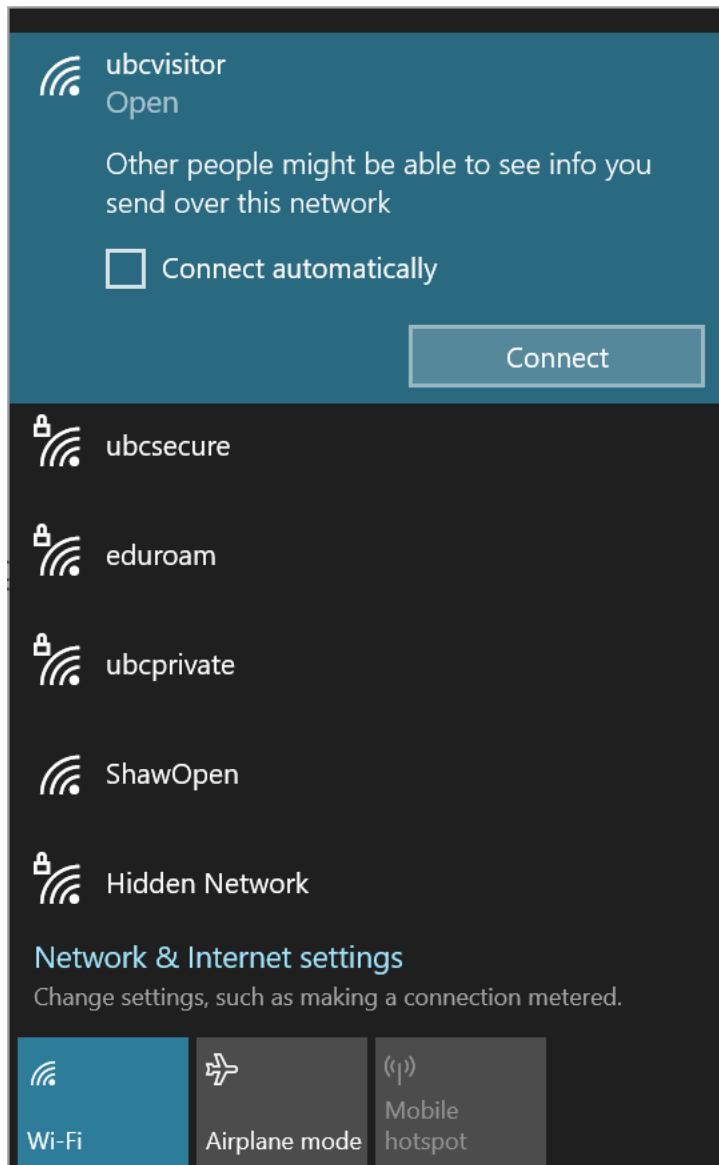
ubcvisitor
Open

Other people might be able to see info you send over this network

Connect automatically

Connect

ubcsecure

eduroam

ubcprivate

ShawOpen

Hidden Network

Network & Internet settings
Change settings, such as making a connection metered.

Wi-Fi

Airplane mode

Mobile hotspot